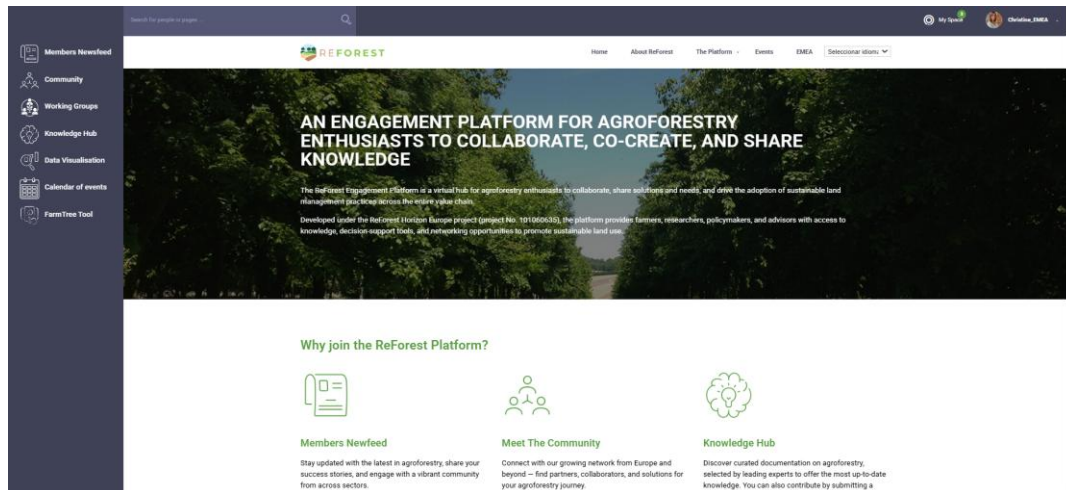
Search for people or pages...

My Space

Christina_EMEA

Members Newsfeed
Community
Working Groups
Knowledge Hub
Data Visualisation
Calendar of events
FarmTree Tool

REFOREST

Home
About ReForest
The Platform
Events
EMEA
Seleccionar idioma

AN ENGAGEMENT PLATFORM FOR AGROFORESTRY ENTHUSIASTS TO COLLABORATE, CO-CREATE, AND SHARE KNOWLEDGE

The ReForest Engagement Platform is a virtual hub for agroforestry enthusiasts to collaborate, share solutions and needs, and drive the adoption of sustainable land management practices across the entire value chain.

Developed under the ReForest Horizon Europe project (project No. 101060635), the platform provides farmers, researchers, policymakers, and advisors with access to knowledge, decision-support tools, and networking opportunities to promote sustainable land use.

Why join the ReForest Platform?

Members Newfeed
Stay updated with the latest in agroforestry, share your success stories, and engage with a vibrant community from across sectors.

Meet The Community
Connect with our growing network from Europe and beyond — find partners, collaborators, and solutions for your agroforestry journey.

Knowledge Hub
Discover curated documentation on agroforestry, selected by leading experts to offer the most up-to-date knowledge. You can also contribute by submitting a